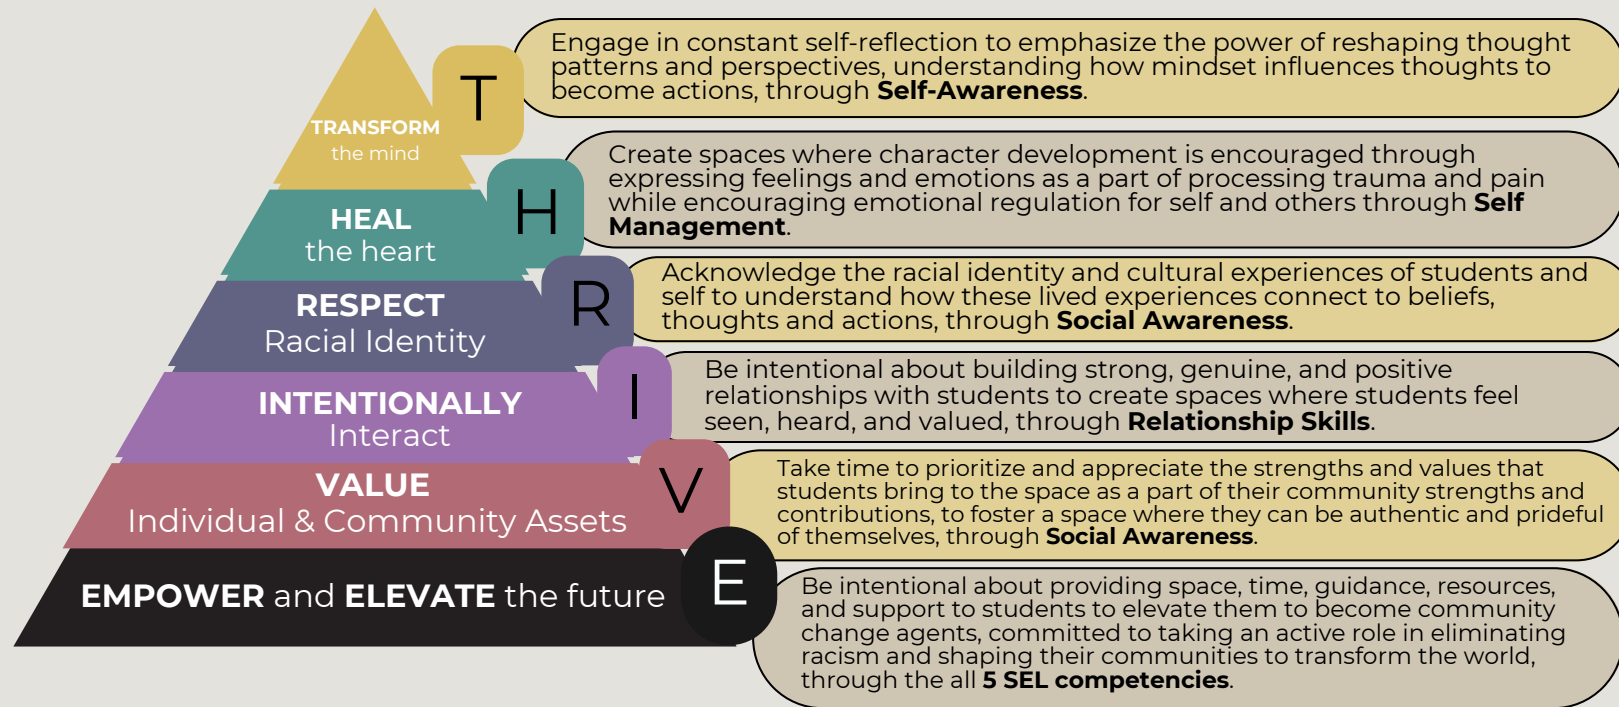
TRANSFORM
the mind

T

Engage in constant self-reflection to emphasize the power of reshaping thought patterns and perspectives, understanding how mindset influences thoughts to become actions, through **Self-Awareness**.

HEAL
the heart

H

Create spaces where character development is encouraged through expressing feelings and emotions as a part of processing trauma and pain while encouraging emotional regulation for self and others through **Self Management**.

RESPECT
Racial Identity

R

Acknowledge the racial identity and cultural experiences of students and self to understand how these lived experiences connect to beliefs, thoughts and actions, through **Social Awareness**.

INTENTIONALLY
Interact

I

Be intentional about building strong, genuine, and positive relationships with students to create spaces where students feel seen, heard, and valued, through **Relationship Skills**.

VALUE
Individual & Community Assets

V

Take time to prioritize and appreciate the strengths and values that students bring to the space as a part of their community strengths and contributions, to foster a space where they can be authentic and prideful of themselves, through **Social Awareness**.

**EMPOWER** and **ELEVATE** the future

E

Be intentional about providing space, time, guidance, resources, and support to students to elevate them to become community change agents, committed to taking an active role in eliminating racism and shaping their communities to transform the world, through the all **5 SEL competencies**.